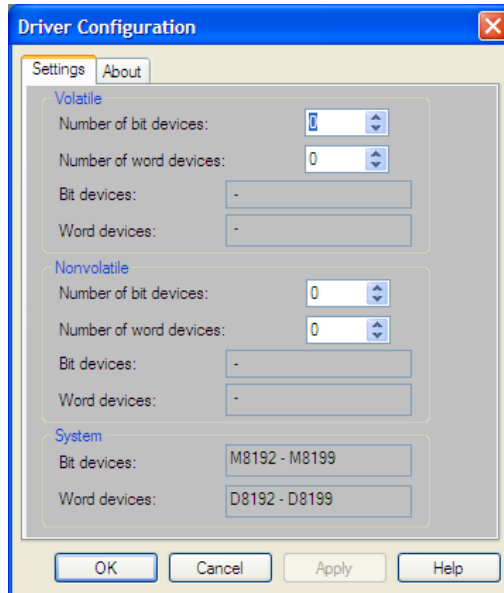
Driver Configuration

Settings | About

Volatile

Number of bit devices: 0

Number of word devices: 0

Bit devices: -

Word devices: -

Nonvolatile

Number of bit devices: 0

Number of word devices: 0

Bit devices: -

Word devices: -

System

Bit devices: M8192 - M8199

Word devices: D8192 - D8199

OK | Cancel | Apply | Help